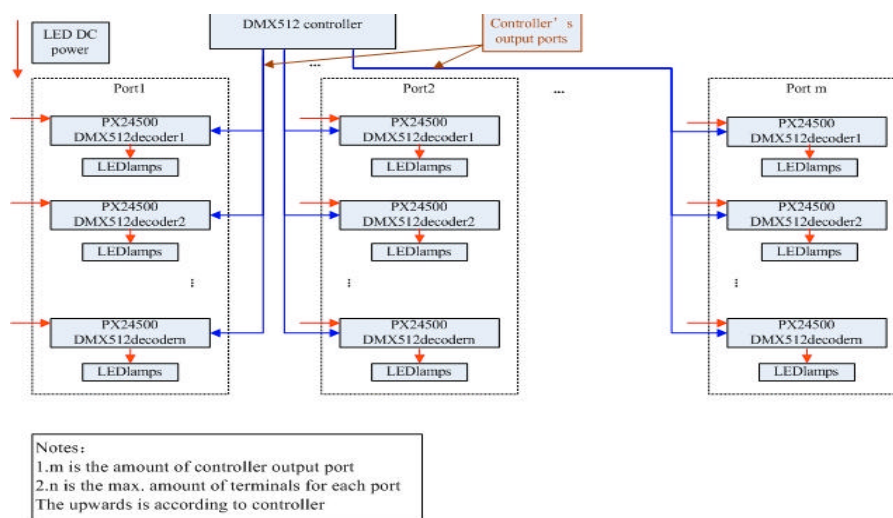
LED DC power

DMX512 controller

Controller’s output ports

...

...

Port1

PX24500 DMX512decoder1

LEDlamps

PX24500 DMX512decoder2

LEDlamps

⋮

PX24500 DMX512decodern

LEDlamps

Port2

PX24500 DMX512decoder1

LEDlamps

PX24500 DMX512decoder2

LEDlamps

⋮

PX24500 DMX512decodern

LEDlamps

Port m

PX24500 DMX512decoder1

LEDlamps

PX24500 DMX512decoder2

LEDlamps

⋮

PX24500 DMX512decodern

LEDlamps

Notes：
1.m is the amount of controller output port
2.n is the max. amount of terminals for each port
The upwards is according to controller